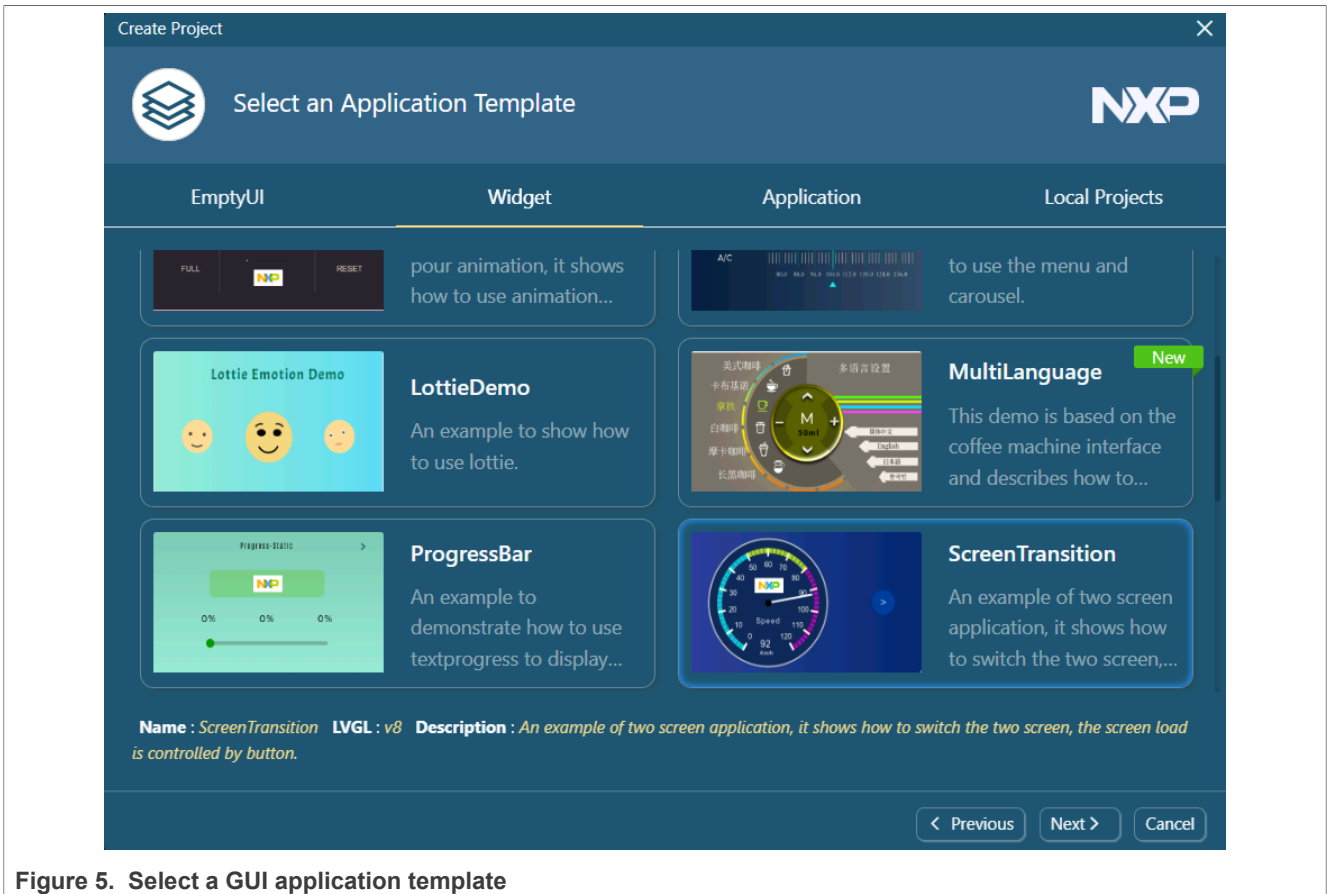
Create Project

Select an Application Template

NXP

EmptyUI

Widget

Application

Local Projects

FULL

NXP

RESET

pour animation, it shows how to use animation...

A/C

to use the menu and carousel.

Lottie Emotion Demo

LottieDemo

An example to show how to use lottie.

New

美式咖啡

卡布基诺

拿铁

白咖啡

摩卡咖啡

长黑咖啡

多语言设置

M

50ml

English

MultiLanguage

This demo is based on the coffee machine interface and describes how to...

Progress-Static

NXP

0%

0%

0%

ProgressBar

An example to demonstrate how to use textprogress to display...

NXP

Speed

92

ScreenTransition

An example of two screen application, it shows how to switch the two screen,...

Name : ScreenTransition LVGL : v8 Description : An example of two screen application, it shows how to switch the two screen, the screen load is controlled by button.

< Previous

Next >

Cancel

Figure 5. Select a GUI application template